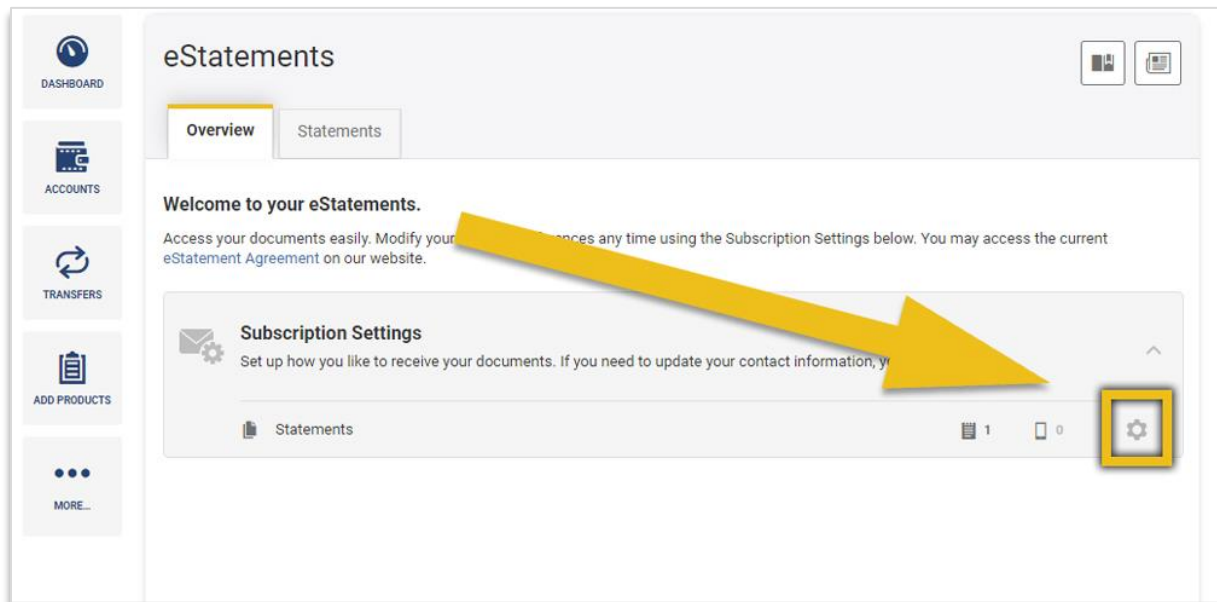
DASHBOARD

ACCOUNTS

TRANSFERS

ADD PRODUCTS

•••
MORE...

eStatements

Overview

Statements

Welcome to your eStatements.

Access your documents easily. Modify your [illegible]ences any time using the Subscription Settings below. You may access the current eStatement Agreement on our website.

Subscription Settings

Set up how you like to receive your documents. If you need to update your contact information, y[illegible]

Statements

1

0